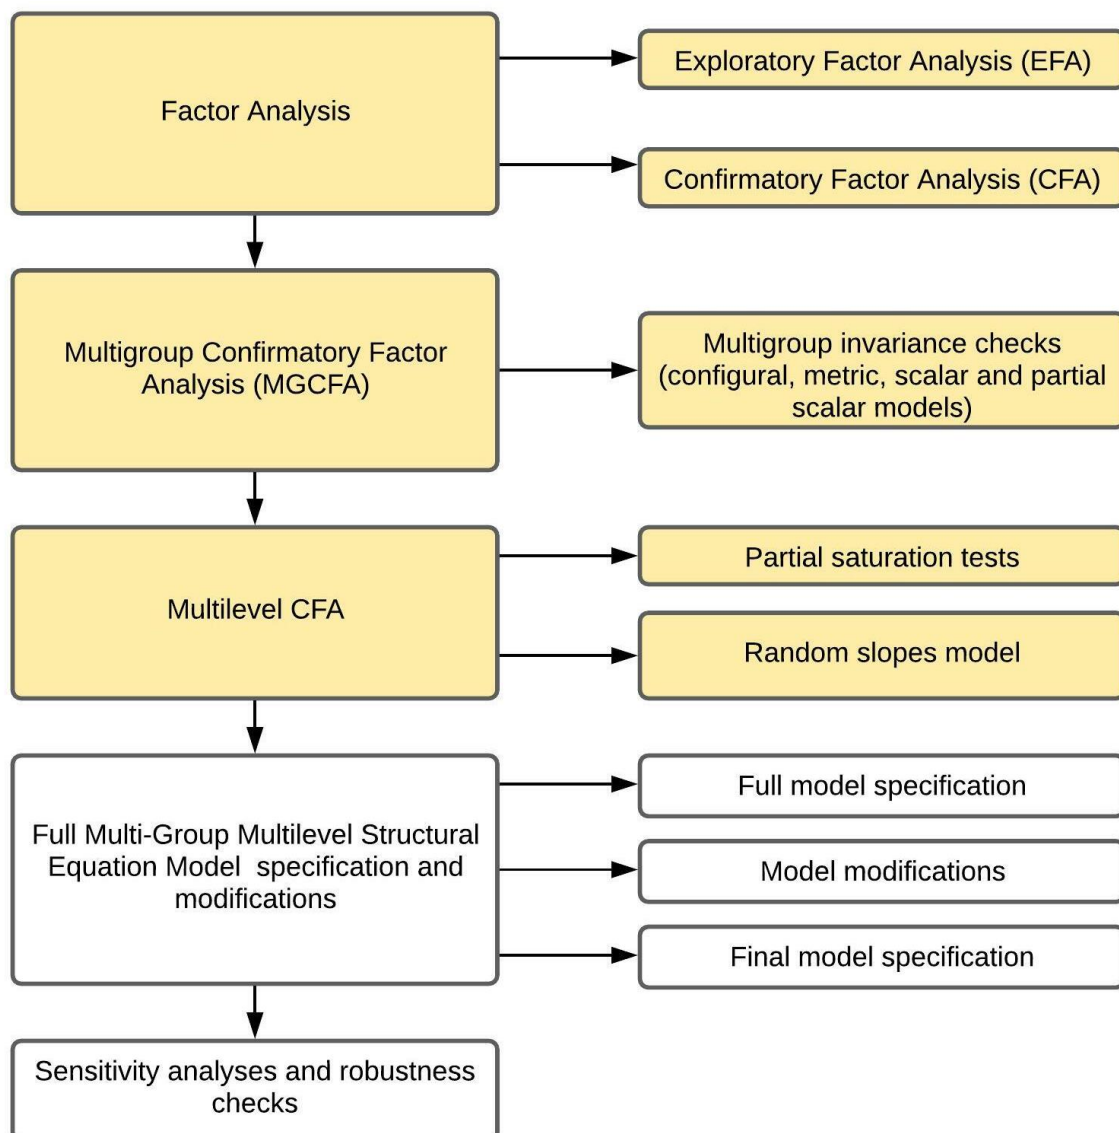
Factor Analysis

Exploratory Factor Analysis (EFA)

Confirmatory Factor Analysis (CFA)

Multigroup Confirmatory Factor Analysis (MGCFA)

Multigroup invariance checks (configural, metric, scalar and partial scalar models)

Multilevel CFA

Partial saturation tests

Random slopes model

Full Multi-Group Multilevel Structural Equation Model specification and modifications

Full model specification

Model modifications

Final model specification

Sensitivity analyses and robustness checks